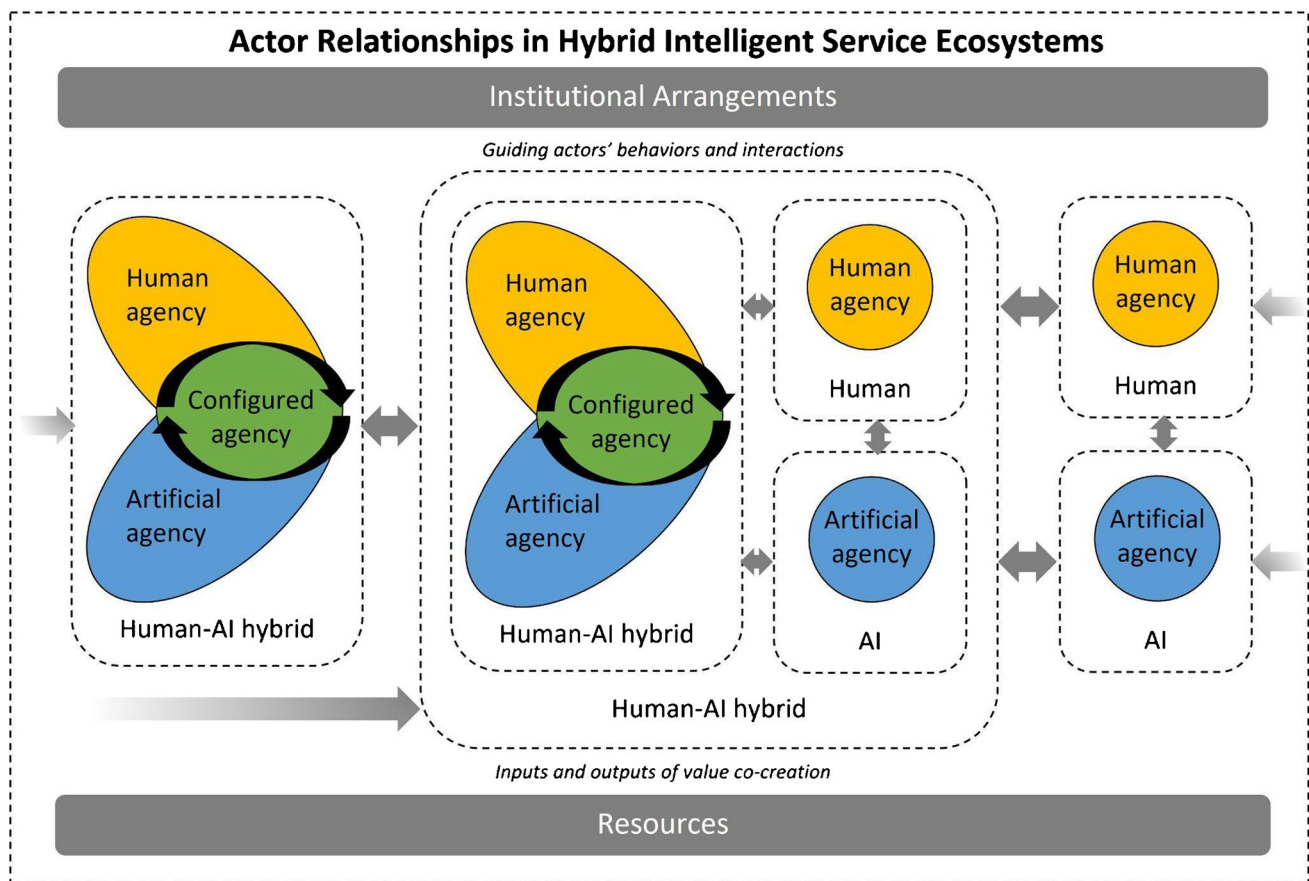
Actor Relationships in Hybrid Intelligent Service Ecosystems

Institutional Arrangements

*Guiding actors' behaviors and interactions*

Human agency

Configured agency

Artificial agency

Human-AI hybrid

Human agency

Configured agency

Artificial agency

Human-AI hybrid

Human agency

Human

Artificial agency

AI

Human-AI hybrid

Human agency

Human

Artificial agency

AI

*Inputs and outputs of value co-creation*

Resources